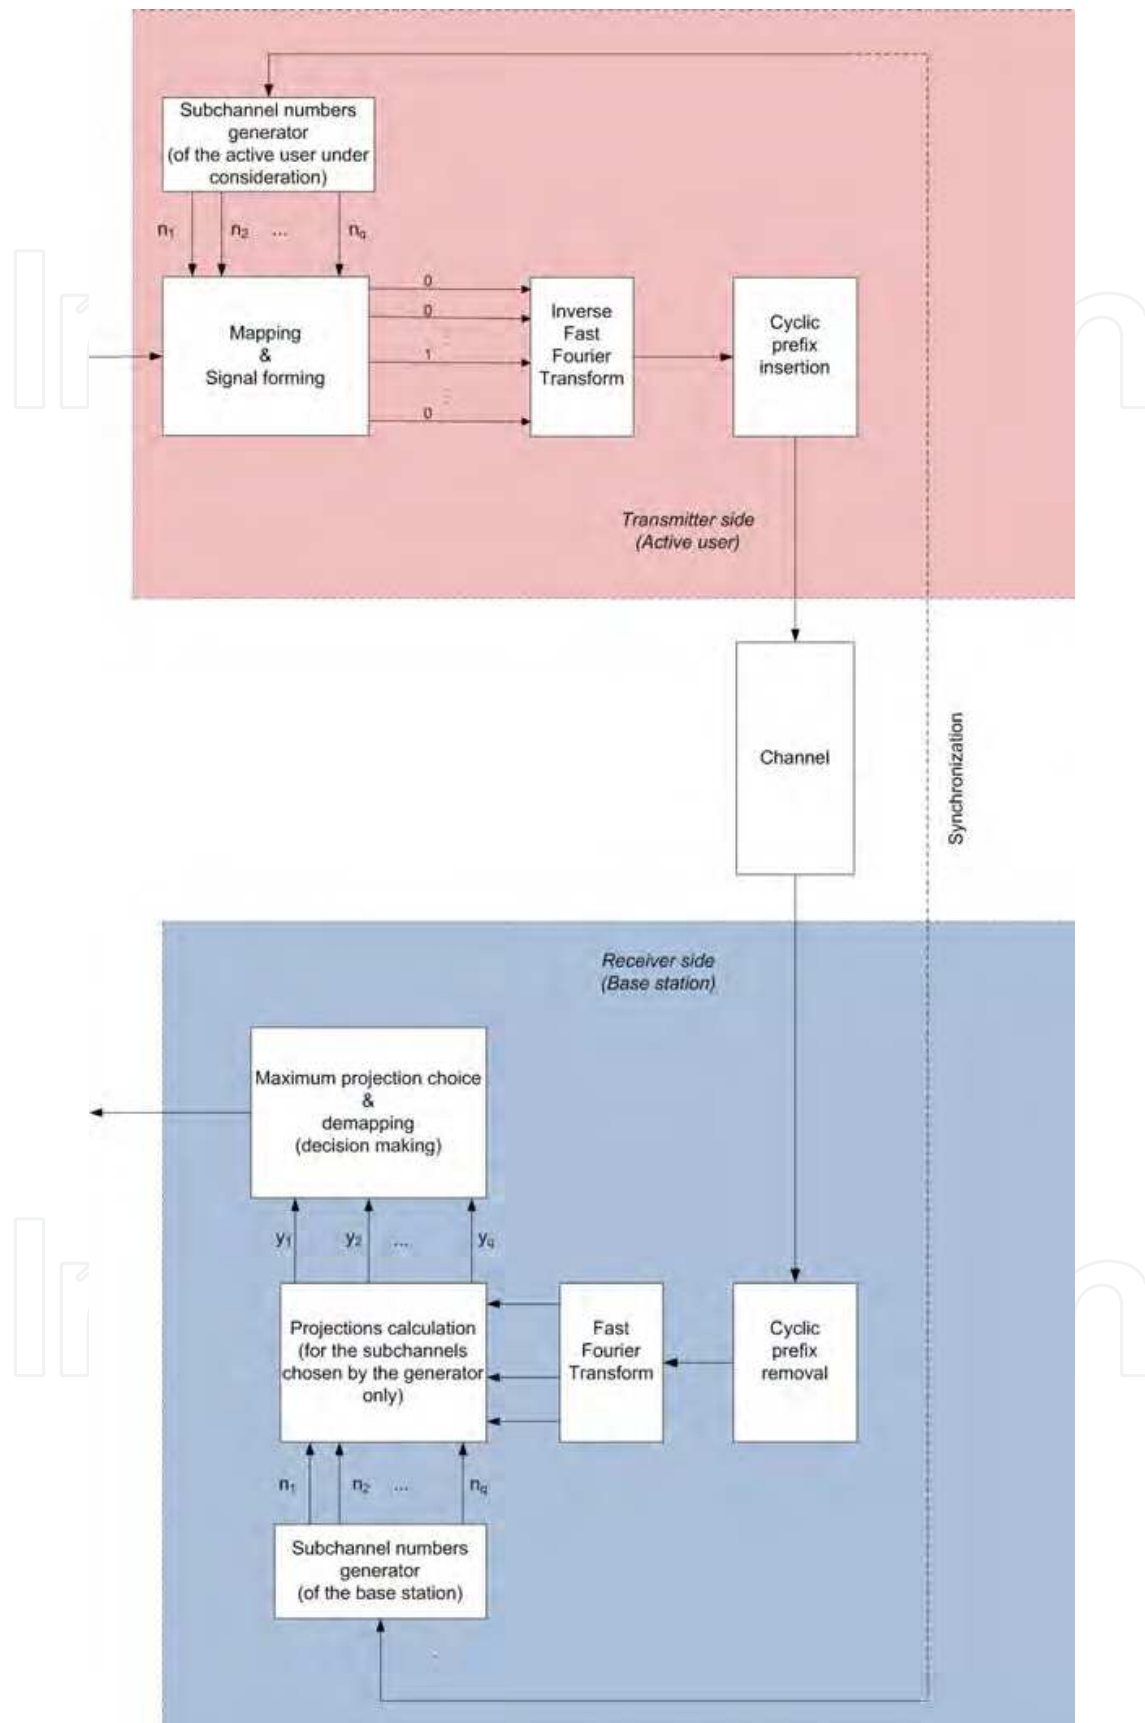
Subchannel numbers generator (of the active user under consideration)

$n_1$ $n_2$ ... $n_q$

Mapping & Signal forming

0
0
1
0

Inverse Fast Fourier Transform

Cyclic prefix insertion

Transmitter side (Active user)

Channel

Synchronization

Receiver side (Base station)

Maximum projection choice & demapping (decision making)

$y_1$ $y_2$ ... $y_q$

Projections calculation (for the subchannels chosen by the generator only)

Fast Fourier Transform

Cyclic prefix removal

$n_1$ $n_2$ ... $n_q$

Subchannel numbers generator (of the base station)